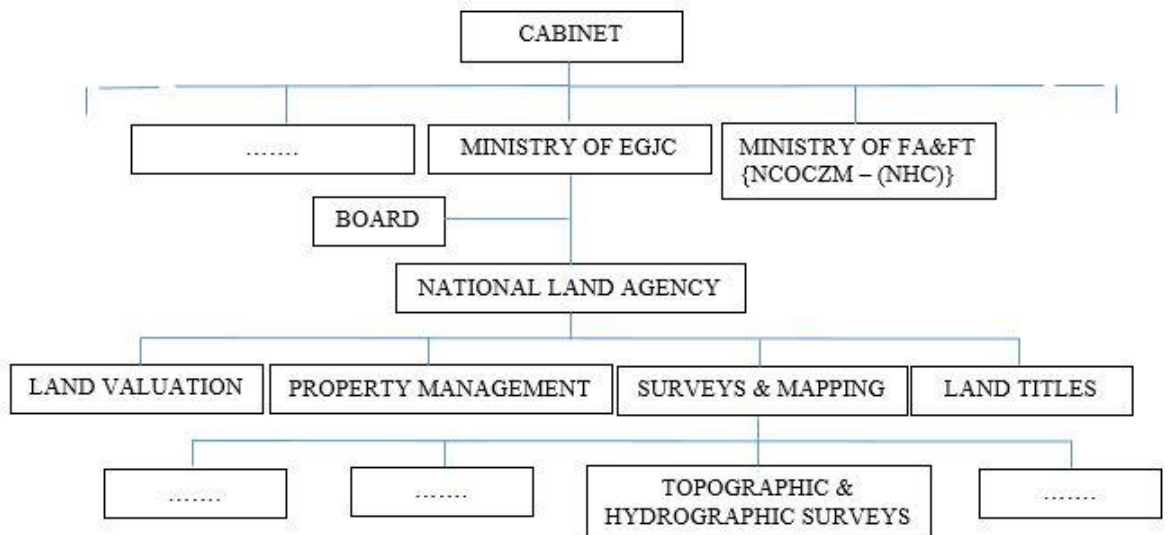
CABINET

........

MINISTRY OF EGJC

MINISTRY OF FA&FT {NCOCZM – (NHC)}

BOARD

NATIONAL LAND AGENCY

LAND VALUATION

PROPERTY MANAGEMENT

SURVEYS & MAPPING

LAND TITLES

........

........

TOPOGRAPHIC & HYDROGRAPHIC SURVEYS

........